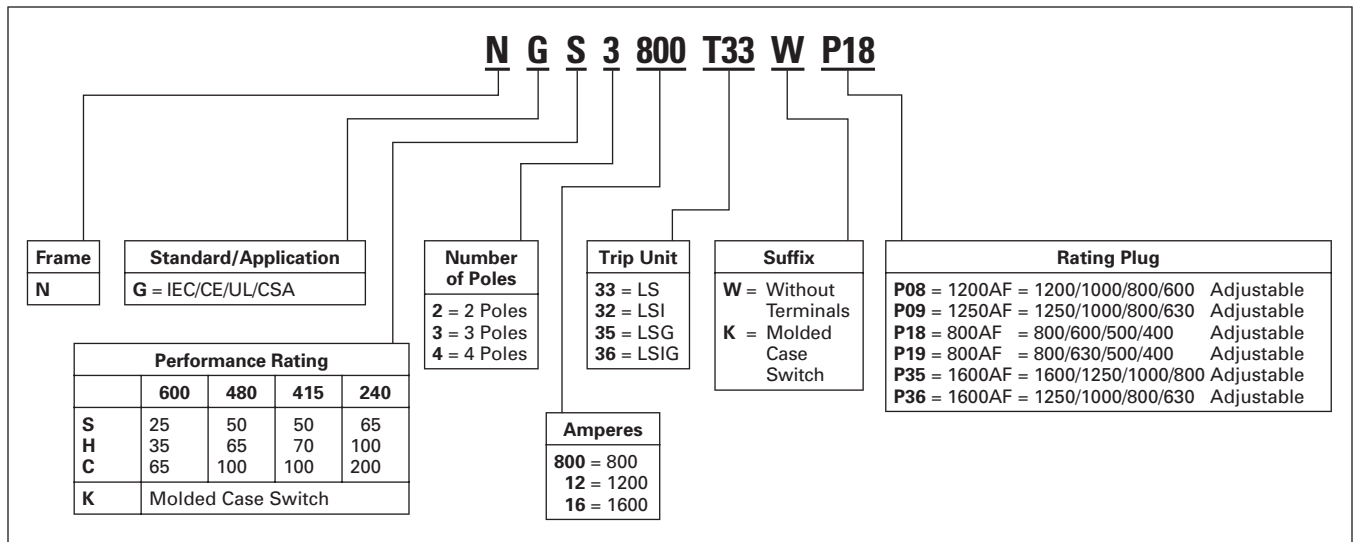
N G S 3 800 T33 W P18

| Frame |
|---|
| N |

| Standard/Application |
|---|
| G = IEC/CE/UL/CSA |

| Performance Rating | | | | |
|---|---|---|---|---|
| | 600 | 480 | 415 | 240 |
| S | 25 | 50 | 50 | 65 |
| H | 35 | 65 | 70 | 100 |
| C | 65 | 100 | 100 | 200 |
| K | Molded Case Switch | | | |

| Number of Poles |
|---|
| 2 = 2 Poles |
| 3 = 3 Poles |
| 4 = 4 Poles |

| Amperes |
|---|
| 800 = 800 |
| 12 = 1200 |
| 16 = 1600 |

| Trip Unit |
|---|
| 33 = LS |
| 32 = LSI |
| 35 = LSG |
| 36 = LSIG |

| Suffix |
|---|
| W = Without Terminals |
| K = Molded Case Switch |

| Rating Plug |
|---|
| P08 = 1200AF = 1200/1000/800/600 Adjustable |
| P09 = 1250AF = 1250/1000/800/630 Adjustable |
| P18 = 800AF = 800/600/500/400 Adjustable |
| P19 = 800AF = 800/630/500/400 Adjustable |
| P35 = 1600AF = 1600/1250/1000/800 Adjustable |
| P36 = 1600AF = 1250/1000/800/630 Adjustable |